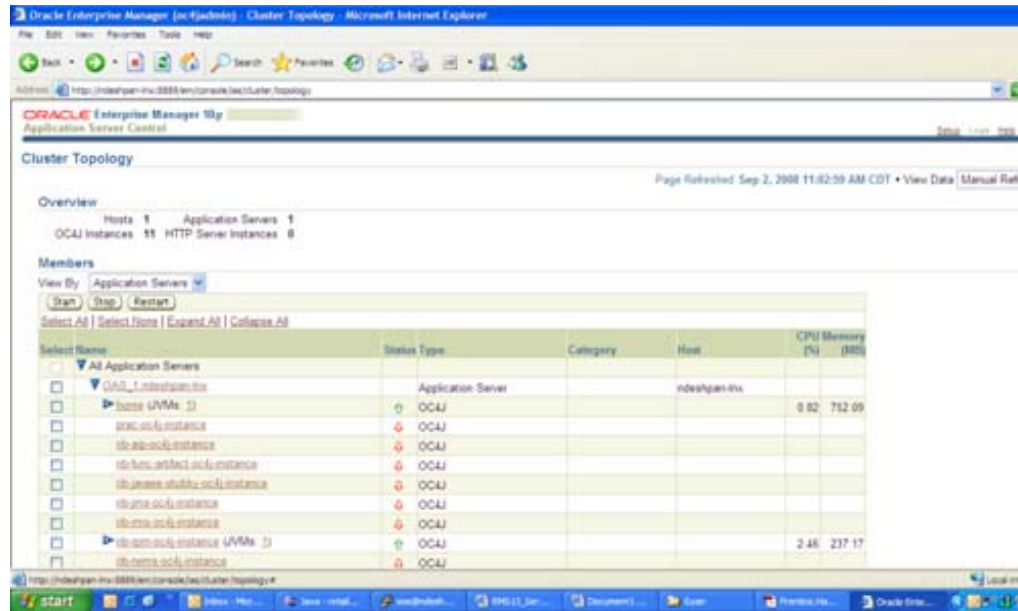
Oracle Enterprise Manager (oc4jadmin) - Cluster Topology - Microsoft Internet Explorer

File Edit View Favorites Tools Help

Back Search Favorites

Address http://ndeshpan-lnx:8889/em/console/ias/cluster/topology

ORACLE Enterprise Manager 10g
Application Server Control

Setup Logs Help

Cluster Topology

Page Refreshed Sep 2, 2008 11:02:59 AM CDT • View Data Manual Ref

Overview

Hosts 1 Application Servers 1
OC4J Instances 11 HTTP Server Instances 0

Members

View By Application Servers

Start Stop Restart

Select All | Select None | Expand All | Collapse All

| Select | Name | Status | Type | Category | Host | CPU (%) | Memory (MB) |
|---|---|---|---|---|---|---|---|
| | All Application Servers | | | | | | |
| | OAS_1.ndeshpan-lnx | | Application Server | | ndeshpan-lnx | | |
| | home (JVMs: 1) | | OC4J | | | 0.82 | 752.09 |
| | prac-oc4j-instance | | OC4J | | | | |
| | rb-aq-oc4j-instance | | OC4J | | | | |
| | rb-func-artifact-oc4j-instance | | OC4J | | | | |
| | rb-jeaee-stubby-oc4j-instance | | OC4J | | | | |
| | rb-jms-oc4j-instance | | OC4J | | | | |
| | rb-ms-oc4j-instance | | OC4J | | | | |
| | rb-qm-oc4j-instance (JVMs: 1) | | OC4J | | | 2.46 | 237.17 |
| | rb-nems-oc4j-instance | | OC4J | | | | |

http://ndeshpan-lnx:8889/em/console/ias/cluster/topology#

Local in

start Inbox - Mic... Java - retail... Document1 ... Oracle Ente...